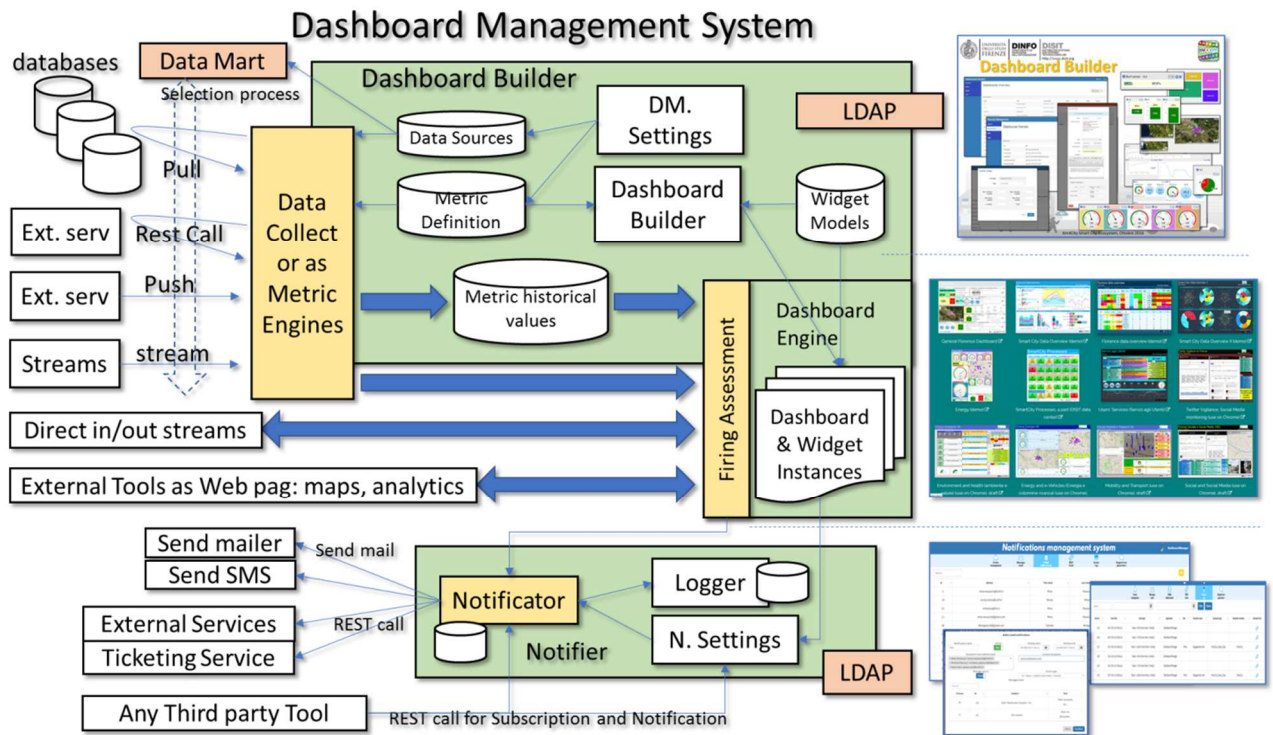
Dashboard Management System

databases

Data Mart

Selection process

Dashboard Builder

LDAP

Data Sources

DM. Settings

Pull

Data Collect or as Metric Engines

Metric Definition

Dashboard Builder

Widget Models

Ext. serv

Rest Call

Ext. serv

Push

Metric historical values

Firing Assessment

Dashboard Engine

Streams

stream

Dashboard & Widget Instances

Direct in/out streams

External Tools as Web pag: maps, analytics

Send mailer

Send mail

Send SMS

External Services

REST call

Ticketing Service

Notificator

Logger

N. Settings

Notifier

LDAP

Any Third party Tool

REST call for Subscription and Notification

Dashboard Builder

DINFO

DISIT

Notifications management system